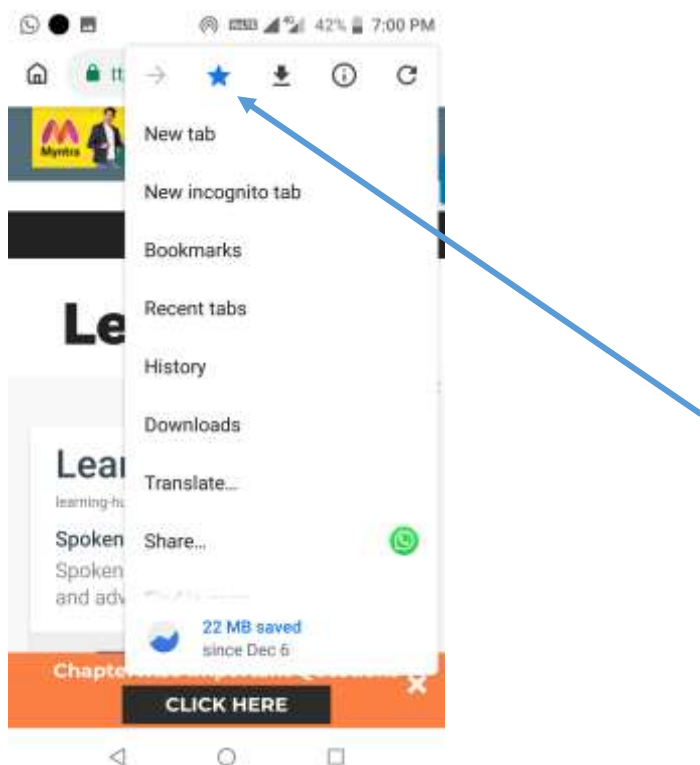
42% 7:00 PM

tt

Myntra

New tab

New incognito tab

Bookmarks

Recent tabs

History

Downloads

Translate...

Share...

Le

Lear

learning-hu

Spoken

Spoken

and adv

22 MB saved

since Dec 6

Chapte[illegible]

CLICK HERE